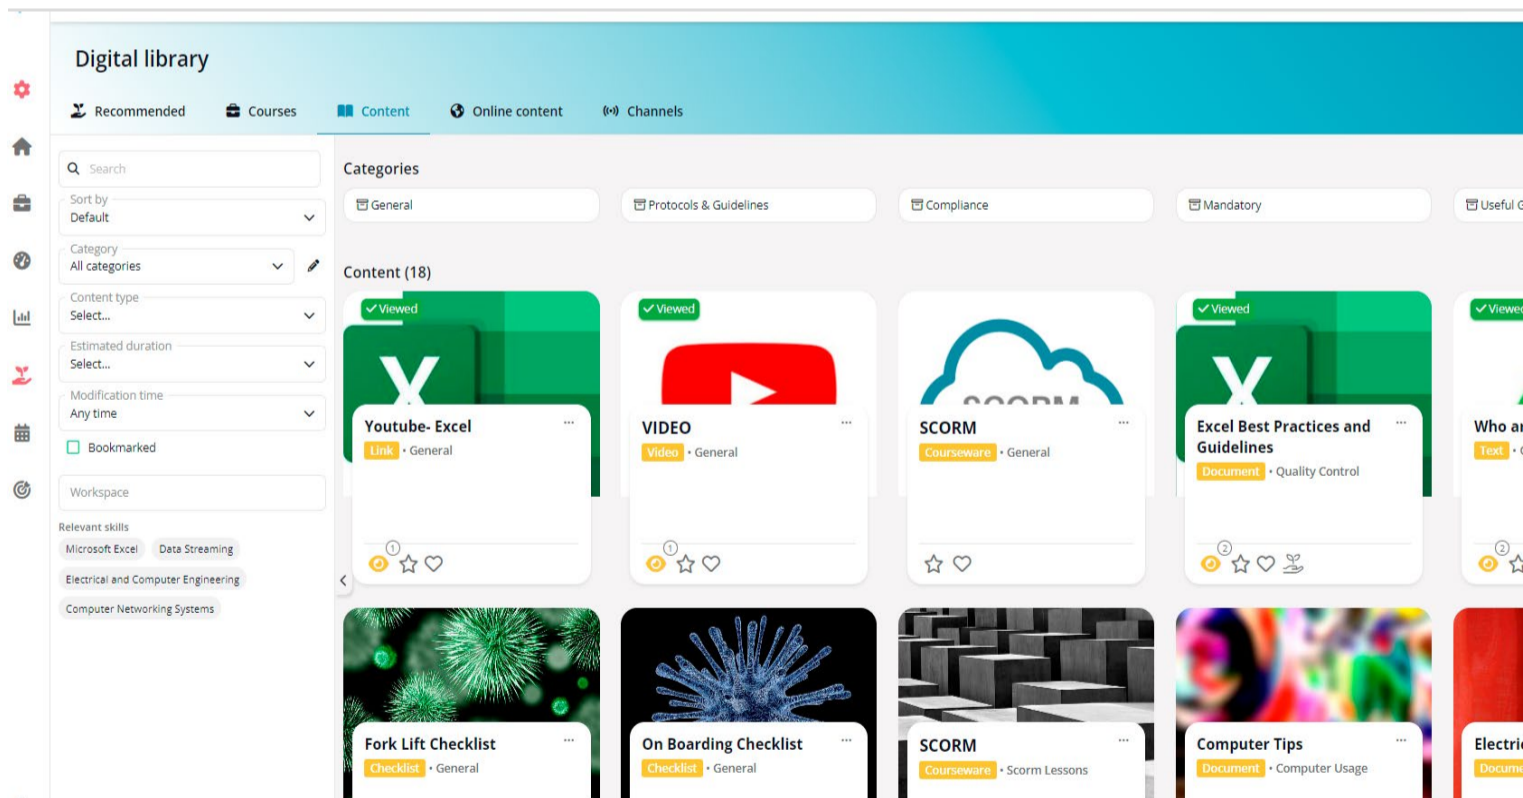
Digital library

Recommended Courses Content Online content Channels

Search
Sort by
Default
Category
All categories
Content type
Select...
Estimated duration
Select...
Modification time
Any time
Bookmarked
Workspace
Relevant skills
Microsoft Excel Data Streaming
Electrical and Computer Engineering
Computer Networking Systems

Categories
General | Protocols & Guidelines | Compliance | Mandatory | Useful G

Content (18)

Viewed
Youtube- Excel
Link • General
1

Viewed
VIDEO
Video • General
1

SCORM
Courseware • General

Viewed
Excel Best Practices and Guidelines
Document • Quality Control
2

Viewed
Who ar
Text • (
2

Fork Lift Checklist
Checklist • General

On Boarding Checklist
Checklist • General

SCORM
Courseware • Scorm Lessons

Computer Tips
Document • Computer Usage

Electri
Docume